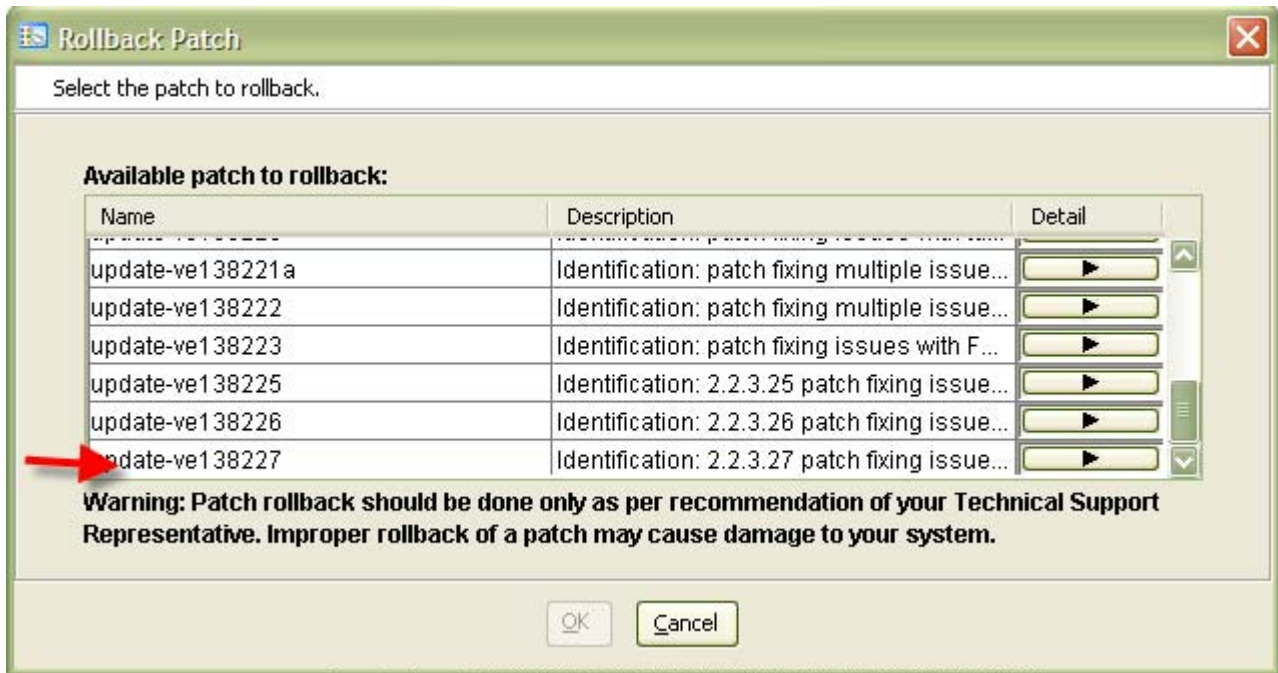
Rollback Patch

Select the patch to rollback.

Available patch to rollback:

| Name | Description | Detail |
|---|---|---|
| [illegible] | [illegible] | |
| update-ve138221a | Identification: patch fixing multiple issue... | |
| update-ve138222 | Identification: patch fixing multiple issue... | |
| update-ve138223 | Identification: patch fixing issues with F... | |
| update-ve138225 | Identification: 2.2.3.25 patch fixing issue... | |
| update-ve138226 | Identification: 2.2.3.26 patch fixing issue... | |
| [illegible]date-ve138227 | Identification: 2.2.3.27 patch fixing issue... | |

Warning: Patch rollback should be done only as per recommendation of your Technical Support Representative. Improper rollback of a patch may cause damage to your system.

OK Cancel